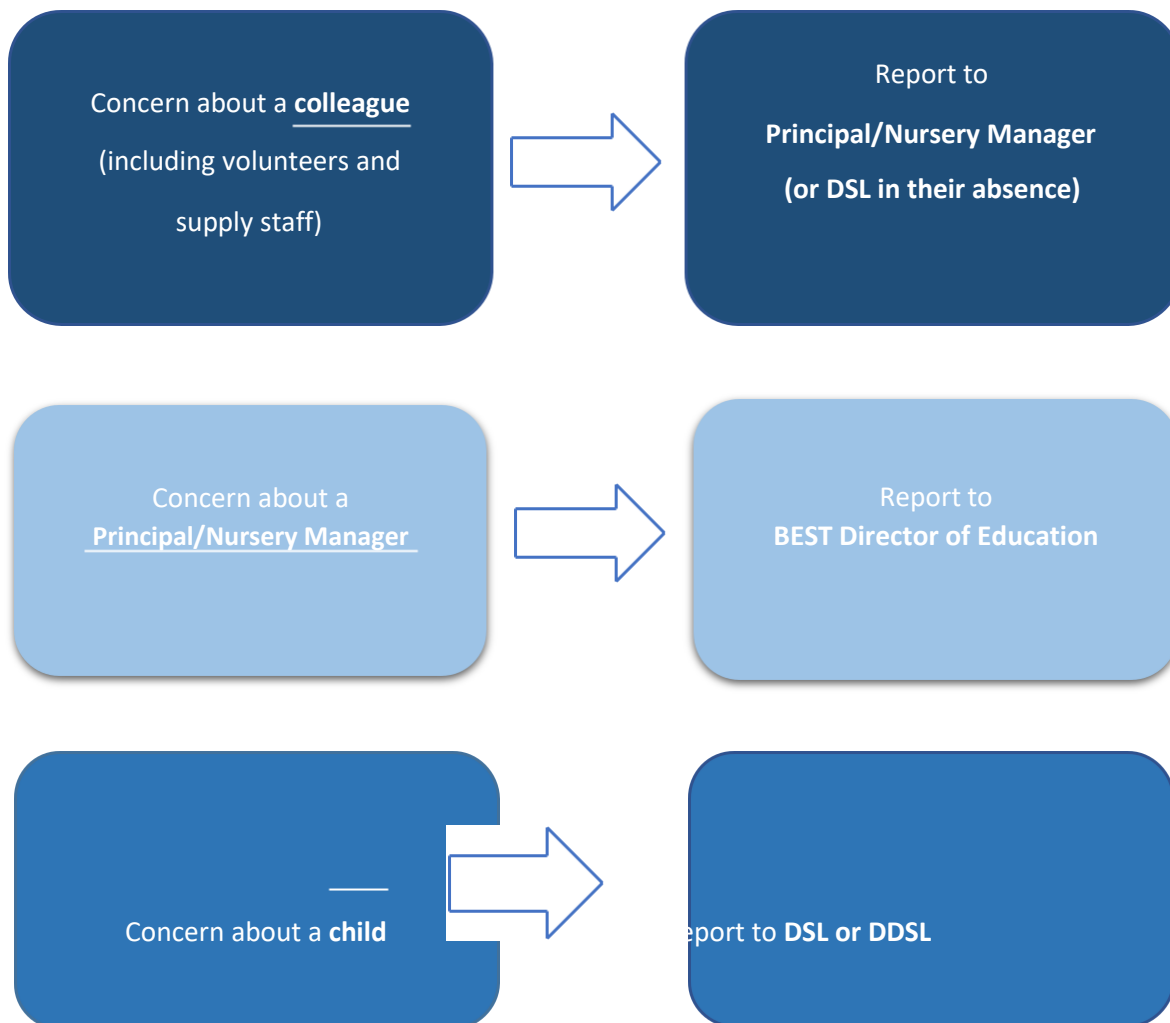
Concern about a **colleague** (including volunteers and supply staff)

Report to
**Principal/Nursery Manager**
**(or DSL in their absence)**

Concern about a
**Principal/Nursery Manager**

Report to
**BEST Director of Education**

Concern about a **child**

eport to **DSL or DDSL**